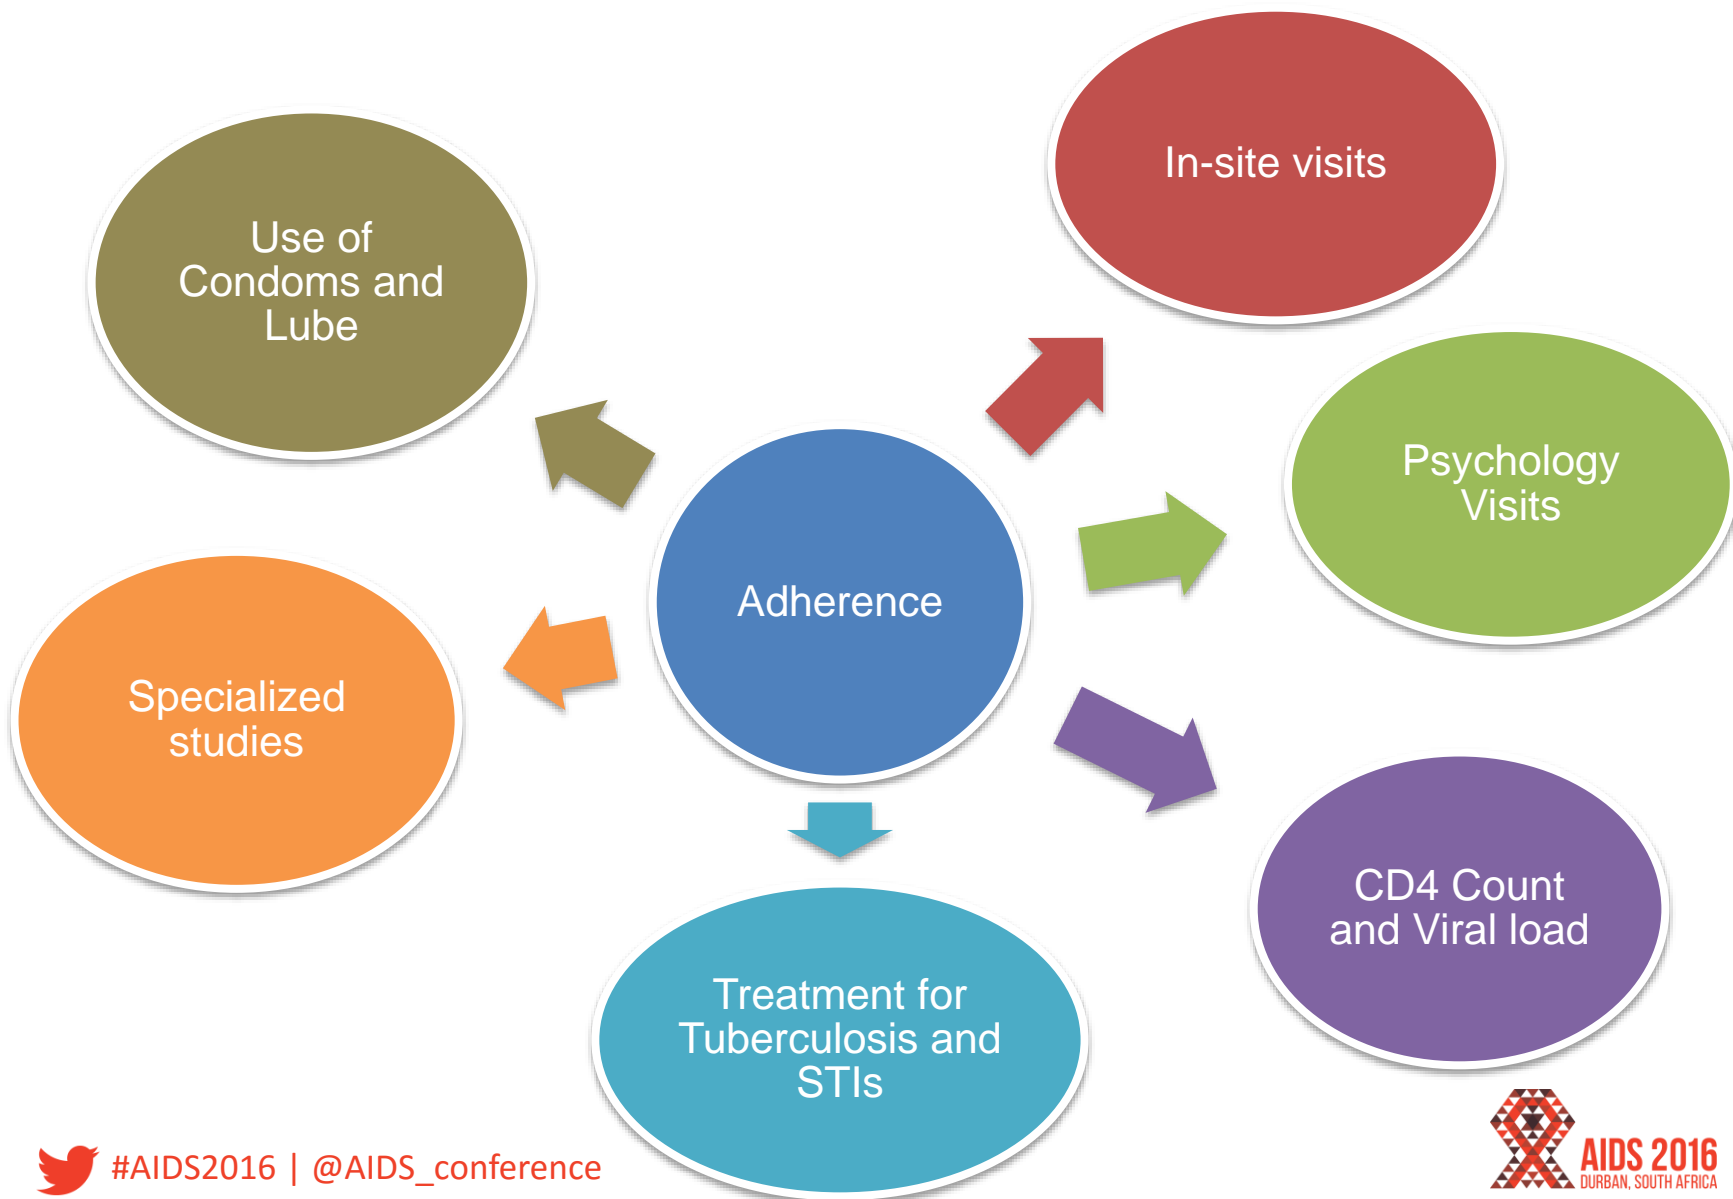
In-site visits

Use of Condoms and Lube

Psychology Visits

Adherence

Specialized studies

CD4 Count and Viral load

Treatment for Tuberculosis and STIs

#AIDS2016 | @AIDS_conference

AIDS 2016
DURBAN, SOUTH AFRICA